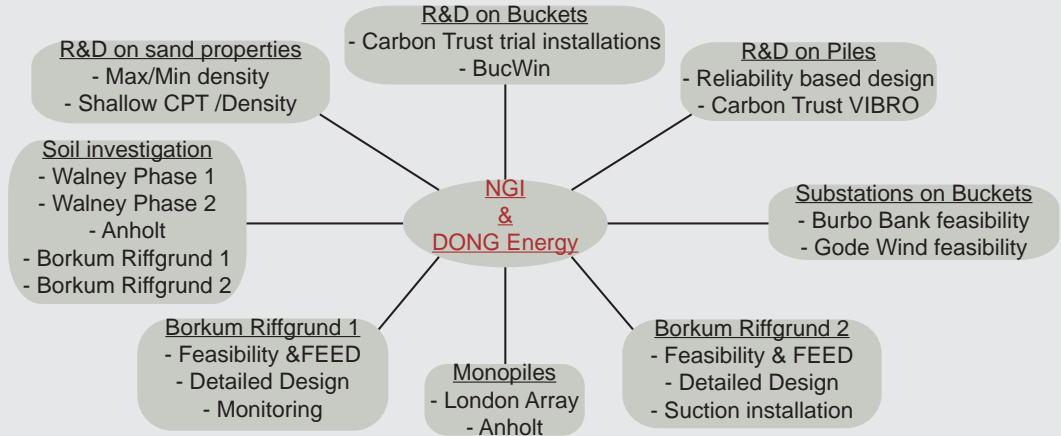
R&D on Buckets
- Carbon Trust trial installations
- BucWin

R&D on sand properties
- Max/Min density
- Shallow CPT /Density

R&D on Piles
- Reliability based design
- Carbon Trust VIBRO

Soil investigation
- Walney Phase 1
- Walney Phase 2
- Anholt
- Borkum Riffgrund 1
- Borkum Riffgrund 2

NGI
&
DONG Energy

Substations on Buckets
- Burbo Bank feasibility
- Gode Wind feasibility

Borkum Riffgrund 1
- Feasibility &FEED
- Detailed Design
- Monitoring

Monopiles
- London Array
- Anholt

Borkum Riffgrund 2
- Feasibility & FEED
- Detailed Design
- Suction installation